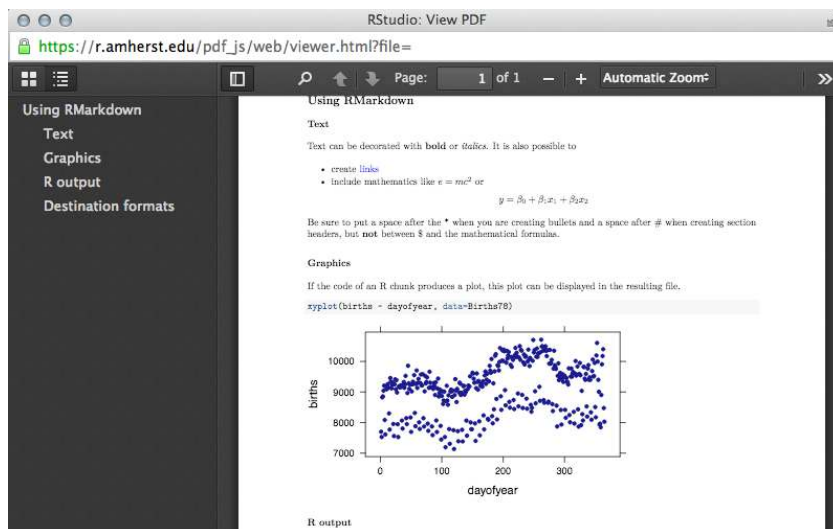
RStudio: View PDF

https://r.amherst.edu/pdf_js/web/viewer.html?file=

Page: 1 of 1 — + Automatic Zoom

Using RMarkdown
Text
Graphics
R output
Destination formats

Using RMarkdown

Text

Text can be decorated with **bold** or *italics*. It is also possible to

- create links
- include mathematics like $e = mc^2$ or

$$y = \beta_0 + \beta_1 x_1 + \beta_2 x_2$$

Be sure to put a space after the * when you are creating bullets and a space after # when creating section headers, but **not** between $ and the mathematical formulas.

Graphics

If the code of an R chunk produces a plot, this plot can be displayed in the resulting file.

xyplot(births ~ dayofyear, data=Births78)

10000
9000
8000
7000
births
0
100
200
300
dayofyear

R output